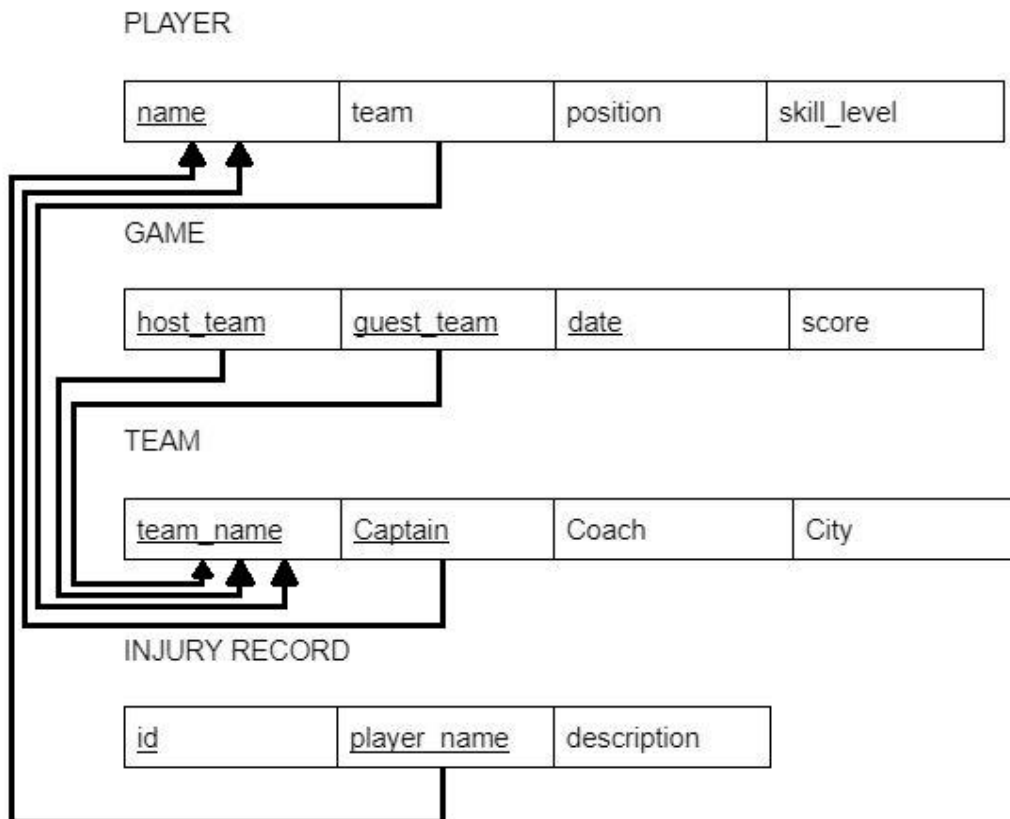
PLAYER

| name | team | position | skill_level |
|---|---|---|---|

GAME

| host_team | guest_team | date | score |
|---|---|---|---|

TEAM

| team_name | Captain | Coach | City |
|---|---|---|---|

INJURY RECORD

| id | player_name | description |
|---|---|---|